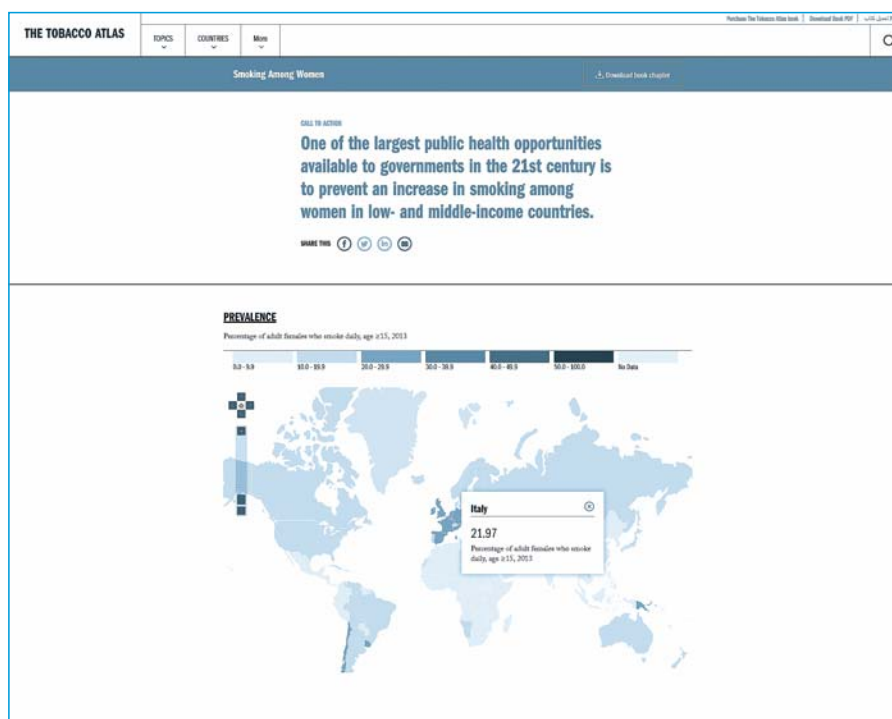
THE TOBACCO ATLAS

TOPICS COUNTRIES More

Purchase The Tobacco Atlas book | Download Book PDF | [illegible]

Smoking Among Women

Download book chapter

CALL TO ACTION

One of the largest public health opportunities available to governments in the 21st century is to prevent an increase in smoking among women in low- and middle-income countries.

SHARE THIS

PREVALENCE

Percentage of adult females who smoke daily, age ≥15, 2013

| 0.0 - 9.9 | 10.0 - 19.9 | 20.0 - 29.9 | 30.0 - 39.9 | 40.0 - 49.9 | 50.0 - 100.0 | No Data |
|---|---|---|---|---|---|---|

Italy

21.97

Percentage of adult females who smoke daily, age ≥15, 2013